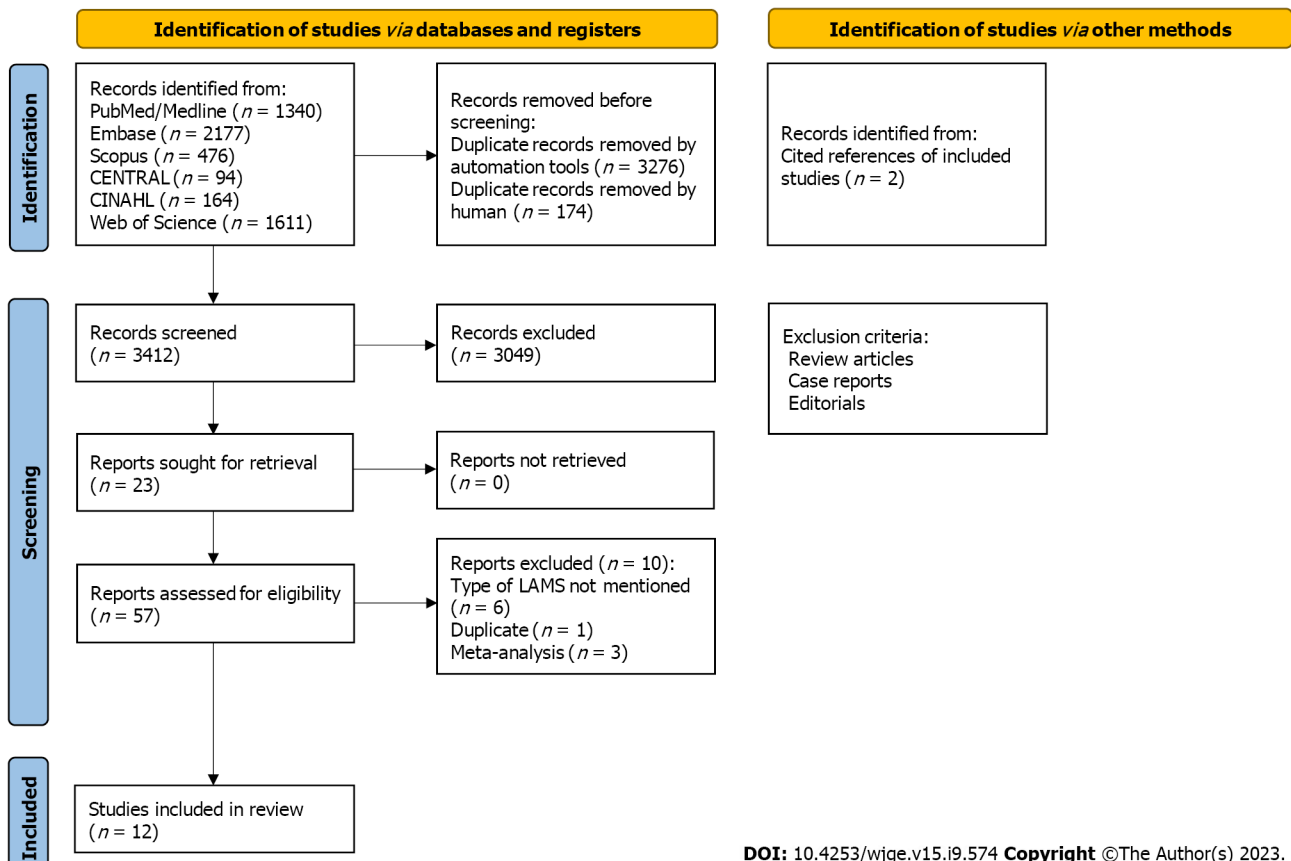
Identification of studies *via* databases and registers

Identification of studies *via* other methods

Identification

Records identified from:
PubMed/Medline ($n$ = 1340)
Embase ($n$ = 2177)
Scopus ($n$ = 476)
CENTRAL ($n$ = 94)
CINAHL ($n$ = 164)
Web of Science ($n$ = 1611)

Records removed before screening:
Duplicate records removed by automation tools ($n$ = 3276)
Duplicate records removed by human ($n$ = 174)

Records identified from:
Cited references of included studies ($n$ = 2)

Screening

Records screened
($n$ = 3412)

Records excluded
($n$ = 3049)

Exclusion criteria:
Review articles
Case reports
Editorials

Reports sought for retrieval
($n$ = 23)

Reports not retrieved
($n$ = 0)

Reports assessed for eligibility
($n$ = 57)

Reports excluded ($n$ = 10):
Type of LAMS not mentioned
($n$ = 6)
Duplicate ($n$ = 1)
Meta-analysis ($n$ = 3)

Included

Studies included in review
($n$ = 12)

DOI: 10.4253/wjge.v15.i9.574 Copyright ©The Author(s) 2023.